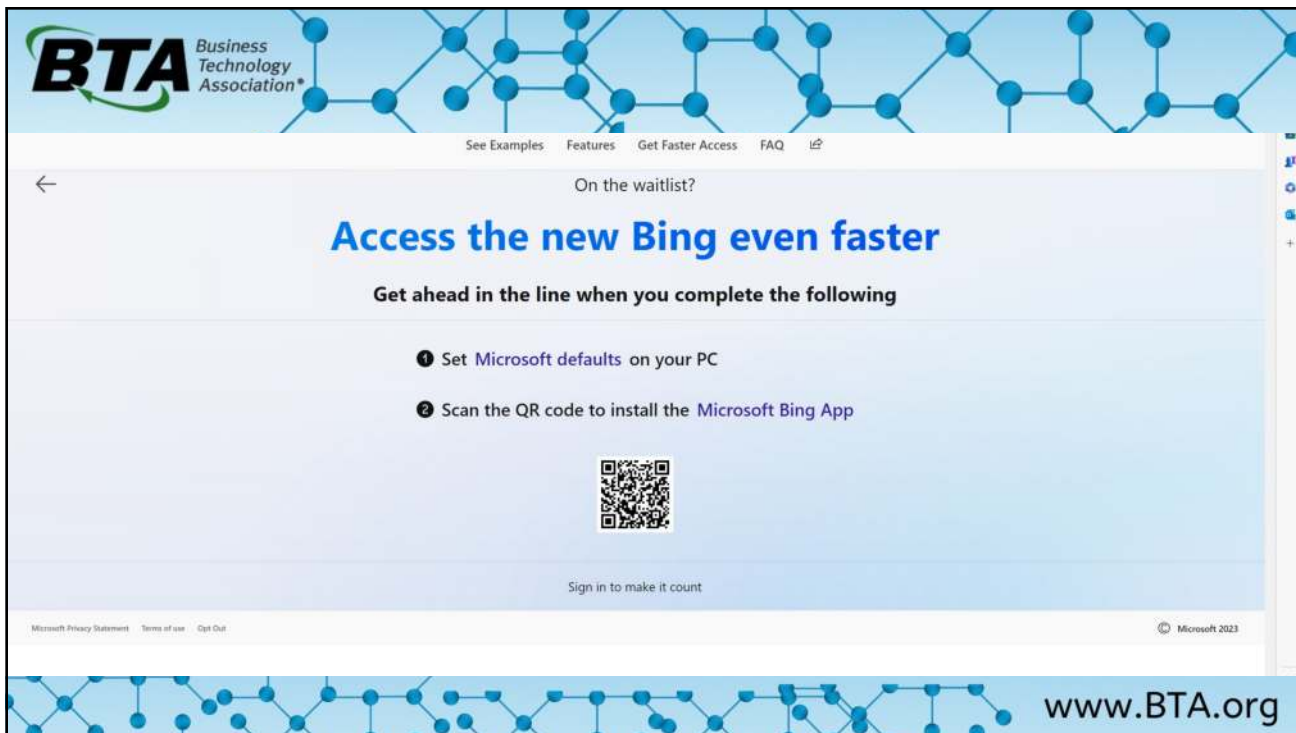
BTA Business Technology Association®

See Examples Features Get Faster Access FAQ

On the waitlist?

Access the new Bing even faster

Get ahead in the line when you complete the following

❶ Set Microsoft defaults on your PC

❷ Scan the QR code to install the Microsoft Bing App

Sign in to make it count

Microsoft Privacy Statement Terms of use Opt Out

© Microsoft 2023

www.BTA.org